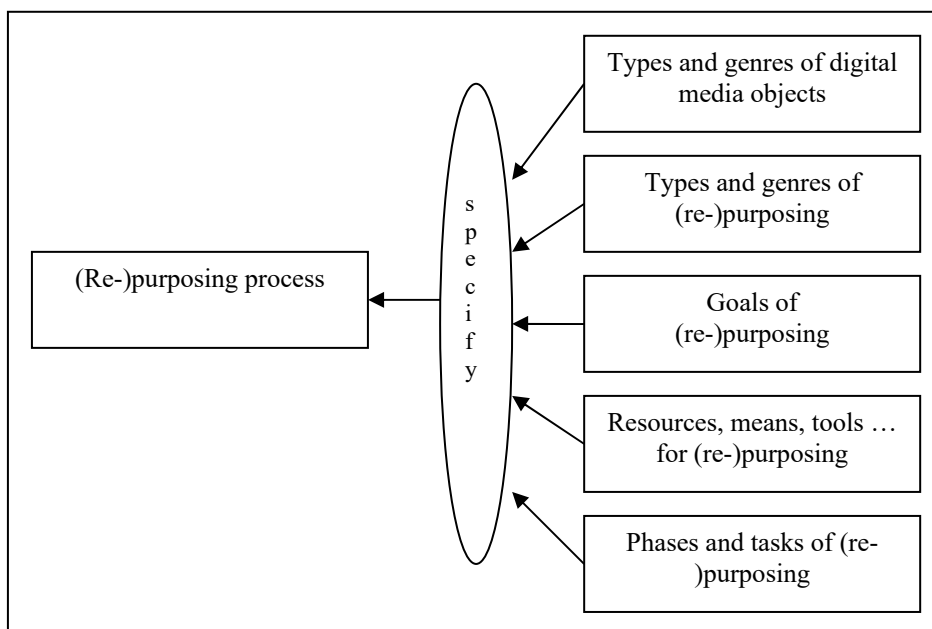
(Re-)purposing process

s
p
e
c
i
f
y

Types and genres of digital media objects

Types and genres of (re-)purposing

Goals of (re-)purposing

Resources, means, tools … for (re-)purposing

Phases and tasks of (re-)purposing